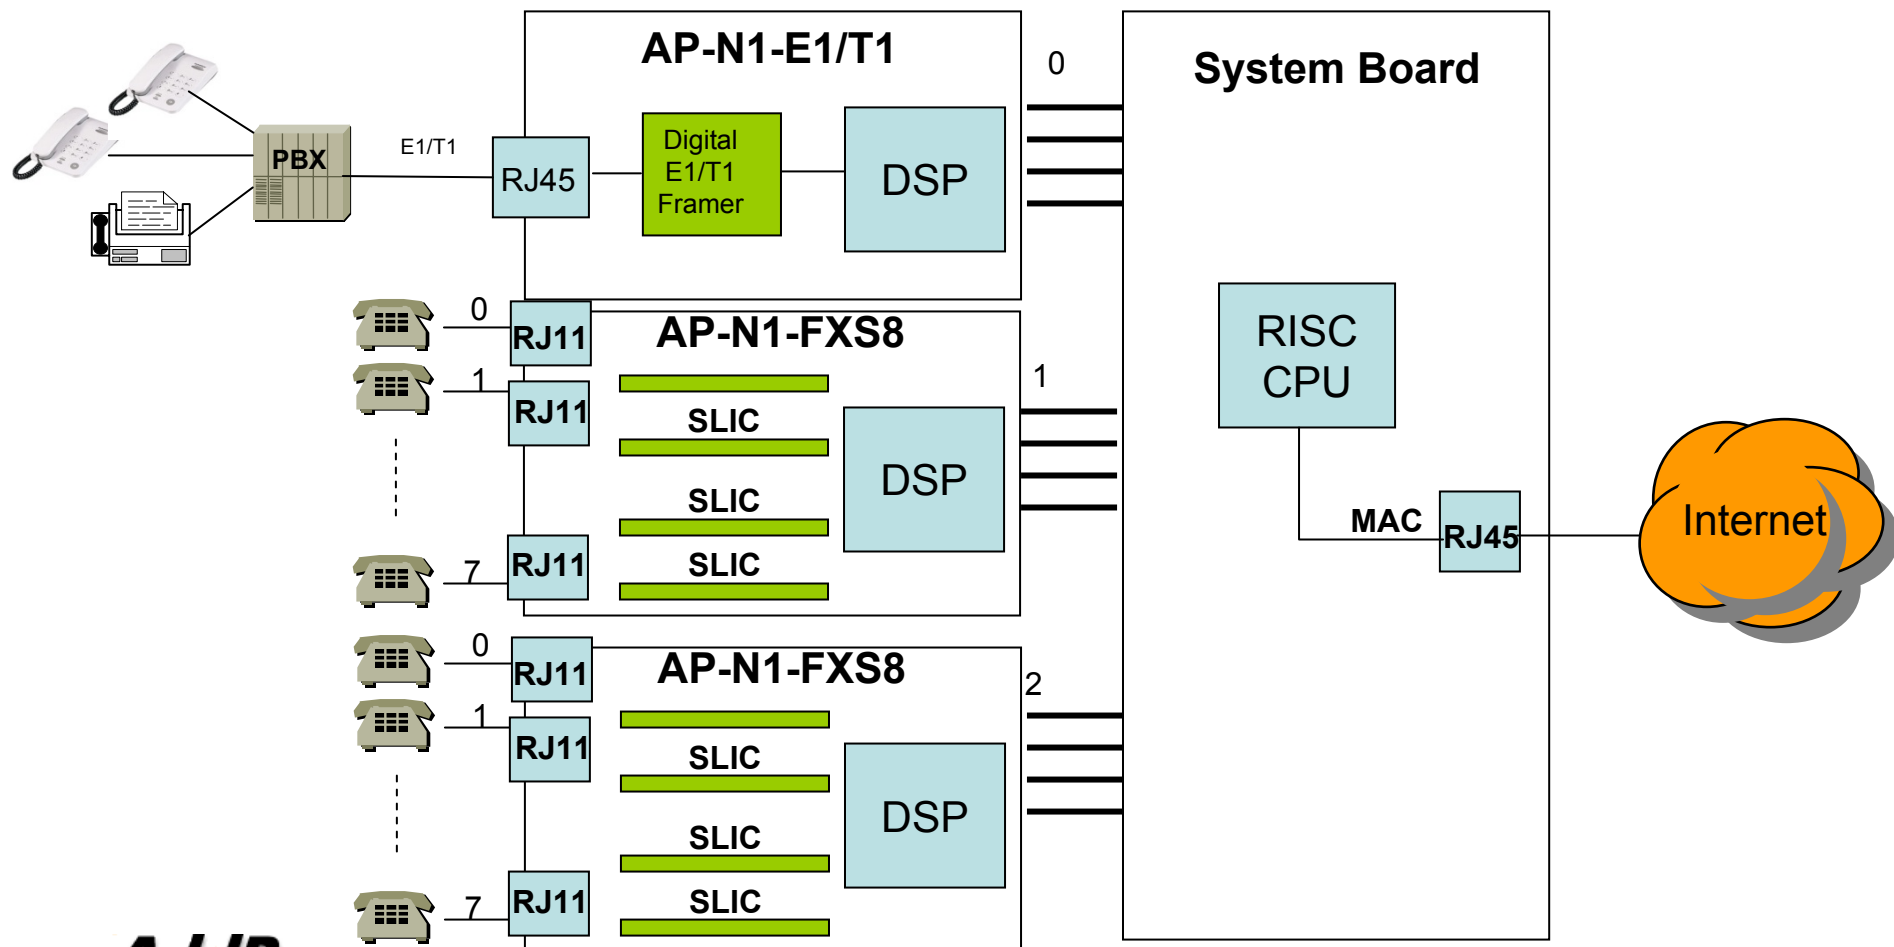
AP-N1-E1/T1

PBX

E1/T1

RJ45

Digital E1/T1 Framer

DSP

0

System Board

0

RJ11

AP-N1-FXS8

1

RJ11

SLIC

DSP

SLIC

7

RJ11

SLIC

1

RISC CPU

MAC

RJ45

Internet

0

RJ11

AP-N1-FXS8

2

1

RJ11

SLIC

DSP

SLIC

7

RJ11

SLIC

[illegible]